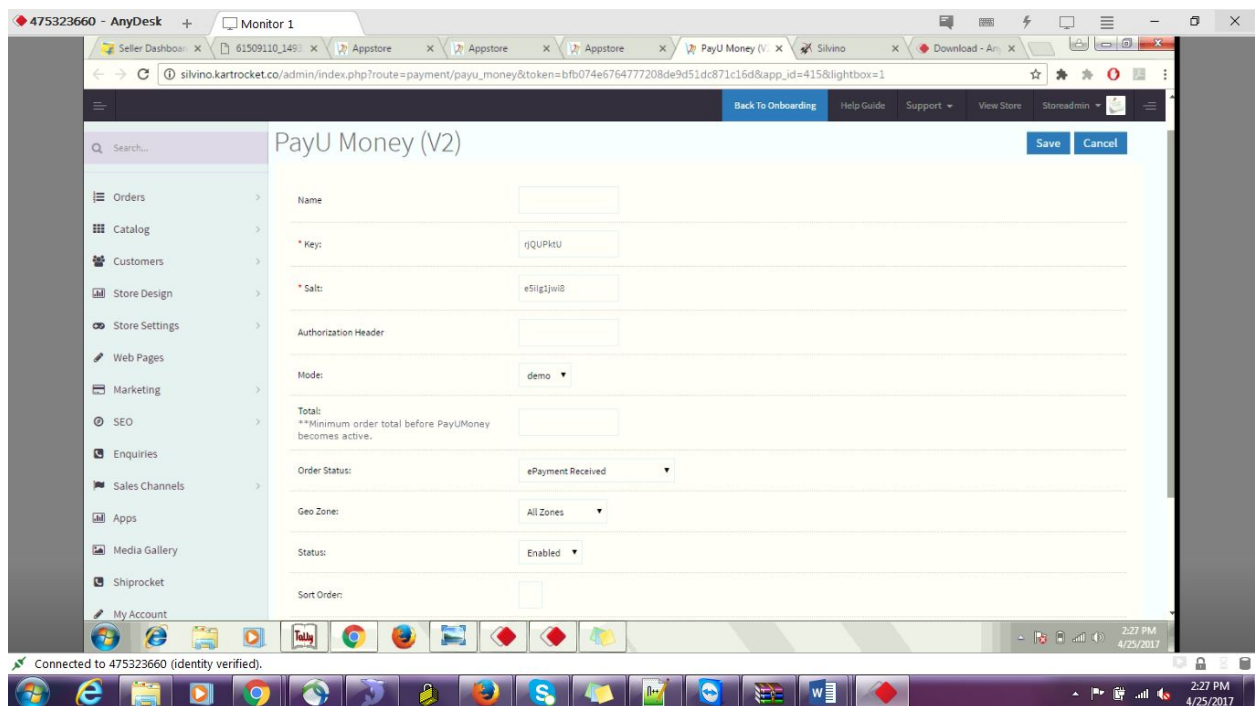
475323660 - AnyDesk + Monitor 1

Seller Dashboa × 61509110_1493 × Appstore × Appstore × Appstore × PayU Money (V × Silvino × Download - Any ×

silvino.kartrocket.co/admin/index.php?route=payment/payu_money&token=bfb074e6764777208de9d51dc871c16d&app_id=415&lightbox=1

Back To Onboarding Help Guide Support View Store Storeadmin

Search...

Orders
Catalog
Customers
Store Design
Store Settings
Web Pages
Marketing
SEO
Enquiries
Sales Channels
Apps
Media Gallery
Shiprocket
My Account

PayU Money (V2)

Save Cancel

Name

* Key: rjQUPktU

* Salt: e5iIg1jwi8

Authorization Header

Mode: demo

Total:
**Minimum order total before PayUMoney becomes active.

Order Status: ePayment Received

Geo Zone: All Zones

Status: Enabled

Sort Order:

2:27 PM 4/25/2017

Connected to 475323660 (identity verified).

2:27 PM 4/25/2017